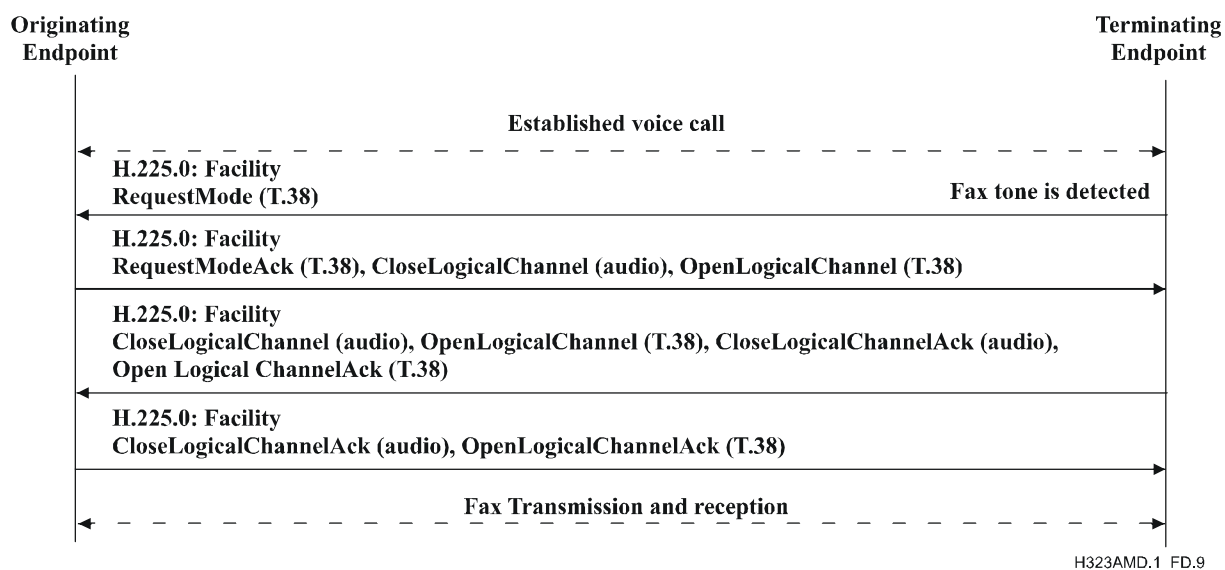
Originating Endpoint

Terminating Endpoint

Established voice call

H.225.0: Facility
RequestMode (T.38)

Fax tone is detected

H.225.0: Facility
RequestModeAck (T.38), CloseLogicalChannel (audio), OpenLogicalChannel (T.38)

H.225.0: Facility
CloseLogicalChannel (audio), OpenLogicalChannel (T.38), CloseLogicalChannelAck (audio), Open Logical ChannelAck (T.38)

H.225.0: Facility
CloseLogicalChannelAck (audio), OpenLogicalChannelAck (T.38)

Fax Transmission and reception

H323AMD.1 FD.9